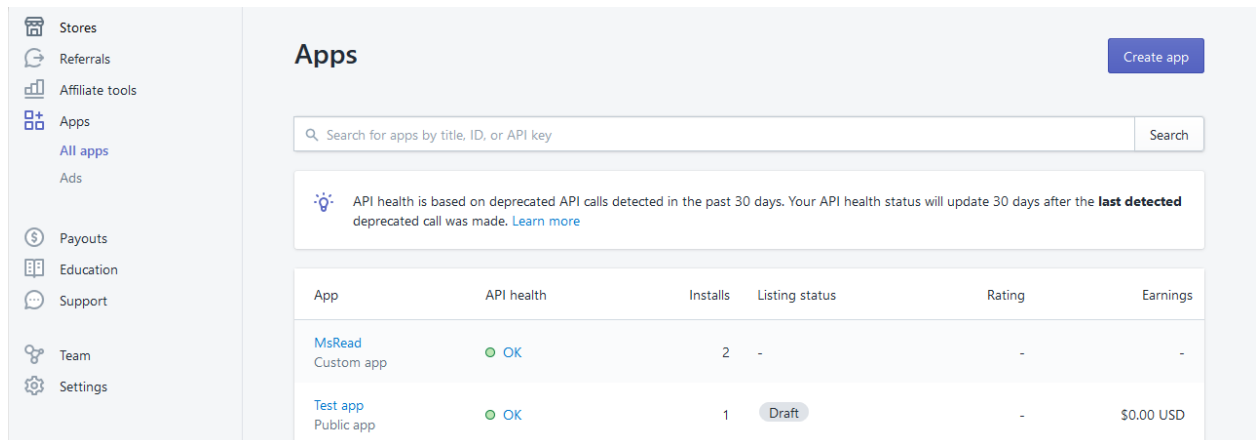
Stores
Referrals
Affiliate tools
Apps
All apps
Ads
Payouts
Education
Support
Team
Settings

Apps

Create app

Search for apps by title, ID, or API key

Search

API health is based on deprecated API calls detected in the past 30 days. Your API health status will update 30 days after the **last detected** deprecated call was made. Learn more

| App | API health | Installs | Listing status | Rating | Earnings |
|---|---|---|---|---|---|
| MsRead Custom app | OK | 2 | - | - | - |
| Test app Public app | OK | 1 | Draft | - | $0.00 USD |